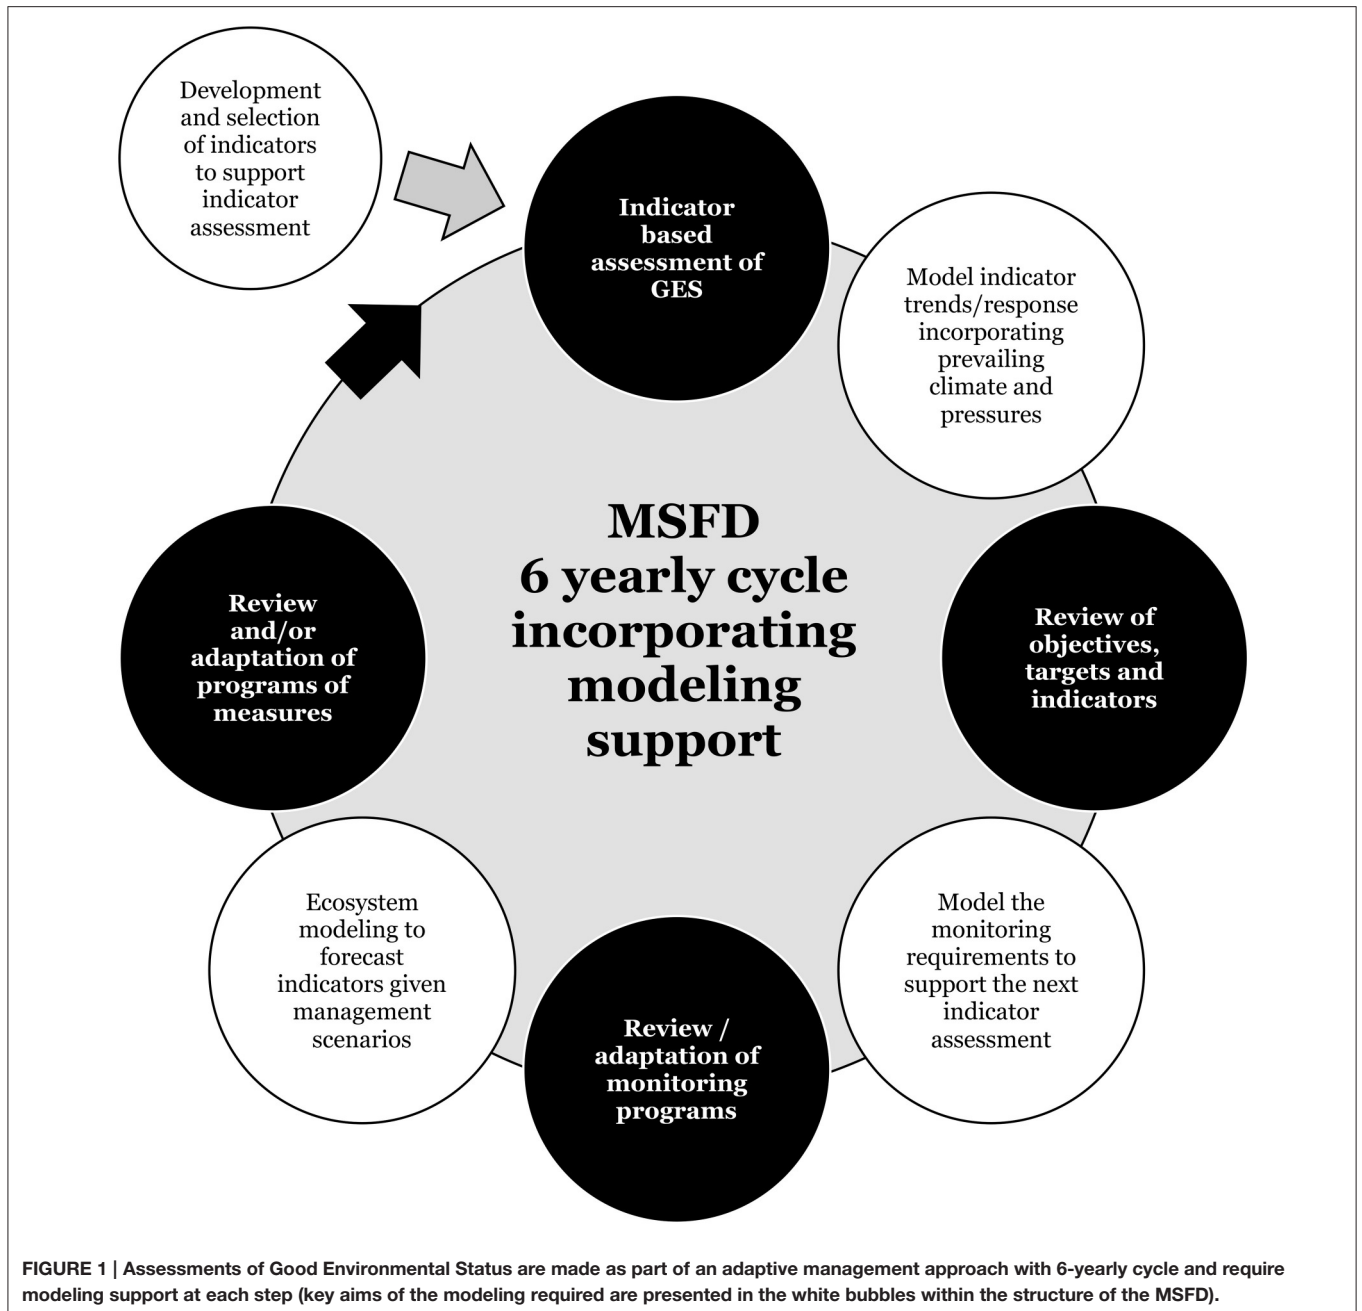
Development and selection of indicators to support indicator assessment

Indicator based assessment of GES

Model indicator trends/response incorporating prevailing climate and pressures

Review of objectives, targets and indicators

Model the monitoring requirements to support the next indicator assessment

Review / adaptation of monitoring programs

Ecosystem modeling to forecast indicators given management scenarios

Review and/or adaptation of programs of measures

MSFD 6 yearly cycle incorporating modeling support

FIGURE 1 | Assessments of Good Environmental Status are made as part of an adaptive management approach with 6-yearly cycle and require modeling support at each step (key aims of the modeling required are presented in the white bubbles within the structure of the MSFD).